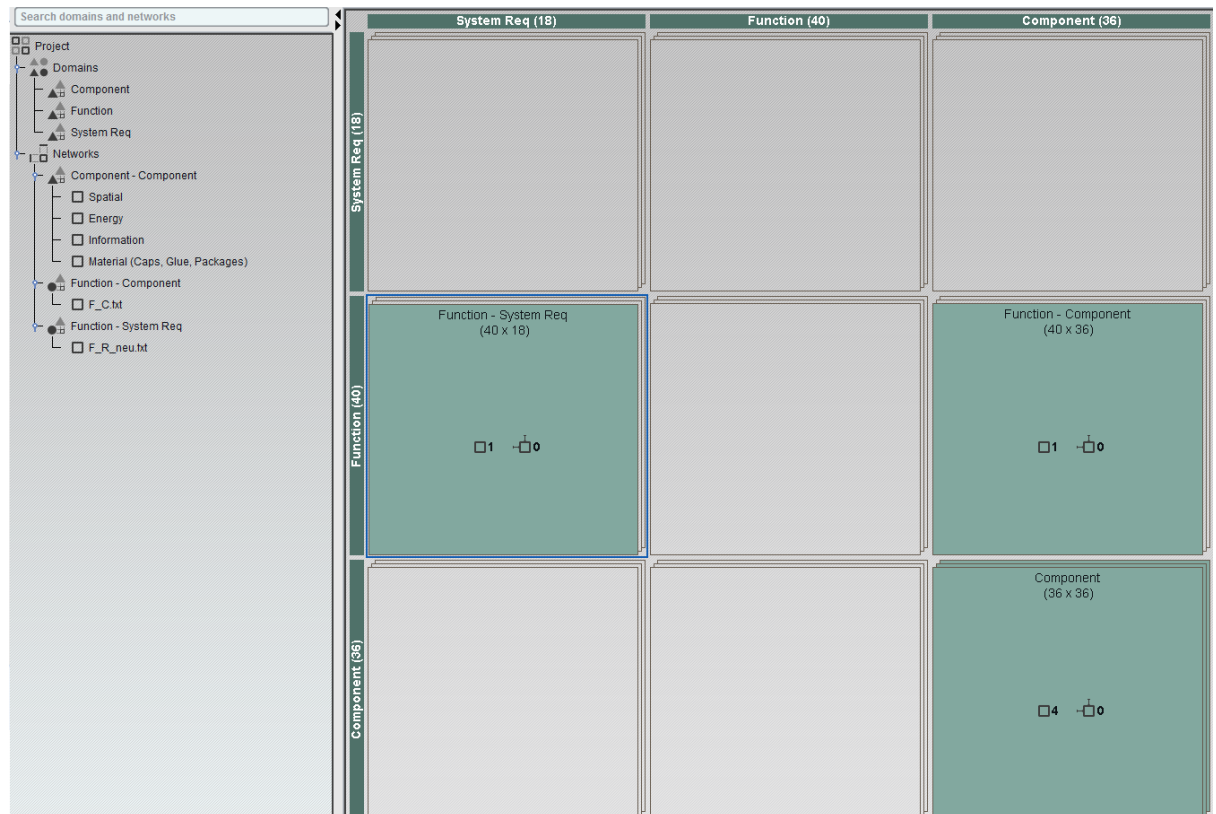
Search domains and networks

Project
Domains
Component
Function
System Req
Networks
Component - Component
Spatial
Energy
Information
Material (Caps, Glue, Packages)
Function - Component
F_C.txt
Function - System Req
F_R_neu.txt

System Req (18)
Function (40)
Component (36)

System Req (18)
Function (40)
Component (36)

Function - System Req
(40 x 18)
1 0

Function - Component
(40 x 36)
1 0

Component
(36 x 36)
4 0